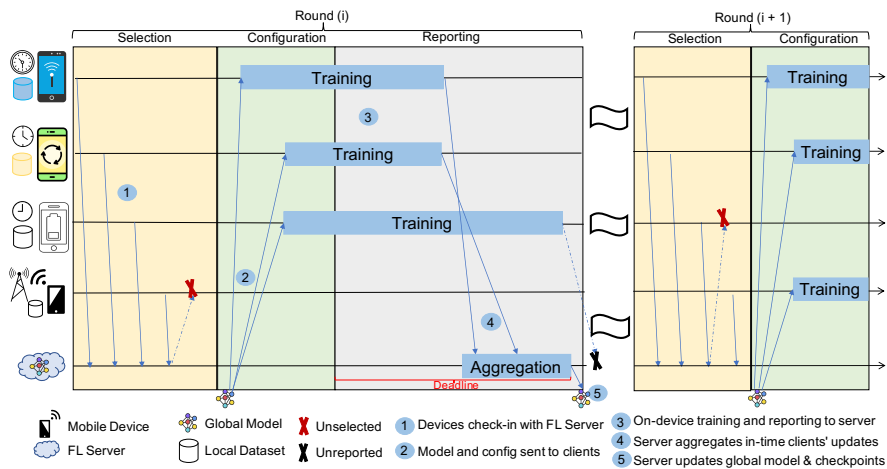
Round (i)

Selection

Configuration

Reporting

Round (i + 1)

Selection

Configuration

Training

3

Training

Training

1

2

4

Aggregation

Deadline

5

Training

Training

Training

Mobile Device

FL Server

Global Model

Local Dataset

Unselected

Unreported

1 Devices check-in with FL Server

2 Model and config sent to clients

3 On-device training and reporting to server

4 Server aggregates in-time clients' updates

5 Server updates global model & checkpoints